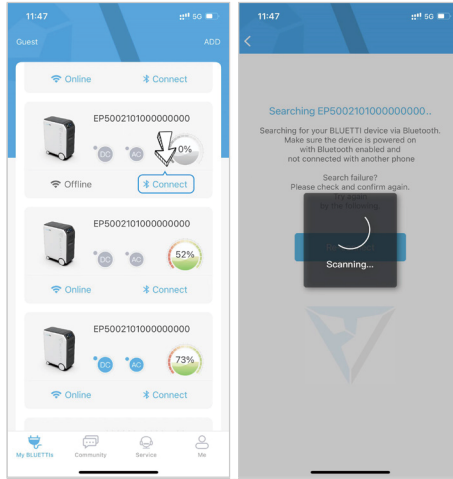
11:47
5G

Guest
ADD

Online
Connect

EP5002101000000000
DC
AC
0%
Offline
Connect

EP5002101000000000
DC
AC
52%
Online
Connect

EP5002101000000000
DC
AC
73%
Online
Connect

My BLUETTIs
Community
Service
Me

11:47
5G

Searching EP5002101000000000..

Searching for your BLUETTI device via Bluetooth. Make sure the device is powered on with Bluetooth enabled and not connected with another phone

Search failure?
Please check and confirm again.
Try again
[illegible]

Scanning...